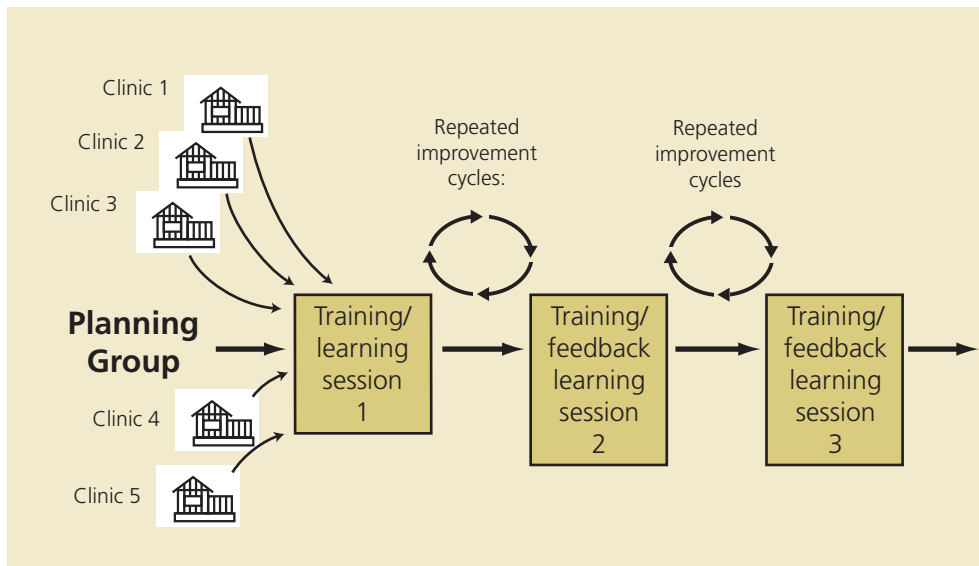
Clinic 1

Clinic 2

Clinic 3

Planning Group

Clinic 4

Clinic 5

Training/ learning session 1

Repeated improvement cycles:

Training/ feedback learning session 2

Repeated improvement cycles

Training/ feedback learning session 3